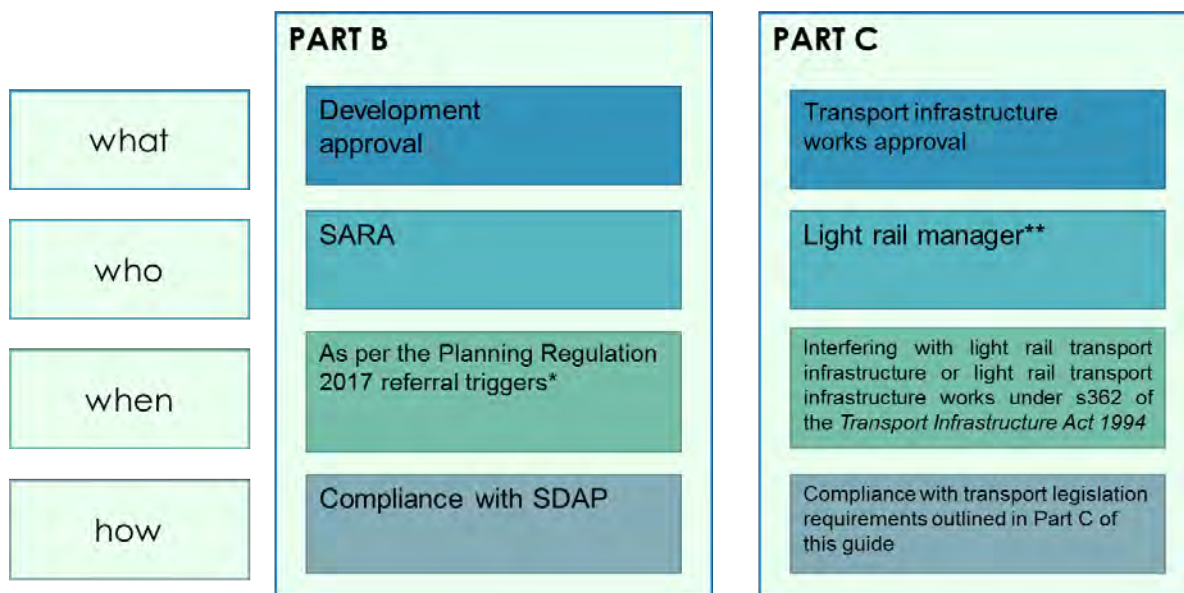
what

who

when

how

PART B

Development approval

SARA

As per the Planning Regulation 2017 referral triggers*

Compliance with SDAP

PART C

Transport infrastructure works approval

Light rail manager**

Interfering with light rail transport infrastructure or light rail transport infrastructure works under s362 of the *Transport Infrastructure Act 1994*

Compliance with transport legislation requirements outlined in Part C of this guide